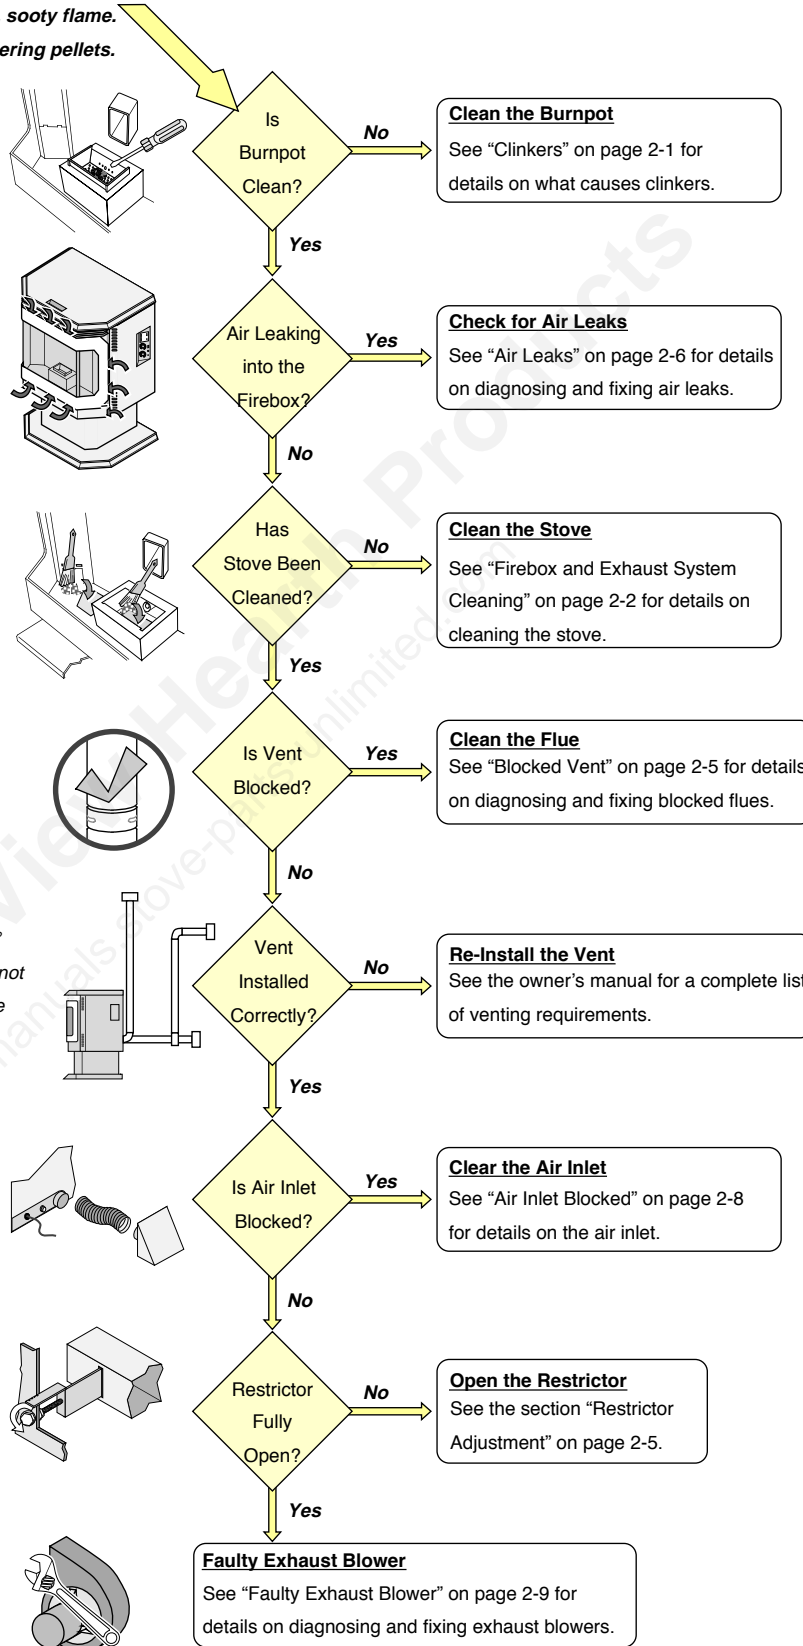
sooty flame.
ering pellets.

Is Burnpot Clean?

No

Clean the Burnpot
See “Clinkers” on page 2-1 for details on what causes clinkers.

Yes

Air Leaking into the Firebox?

Yes

Check for Air Leaks
See “Air Leaks” on page 2-6 for details on diagnosing and fixing air leaks.

No

Has Stove Been Cleaned?

No

Clean the Stove
See “Firebox and Exhaust System Cleaning” on page 2-2 for details on cleaning the stove.

Yes

Is Vent Blocked?

Yes

Clean the Flue
See “Blocked Vent” on page 2-5 for details on diagnosing and fixing blocked flues.

No

not
e

Vent Installed Correctly?

No

Re-Install the Vent
See the owner’s manual for a complete list of venting requirements.

Yes

Is Air Inlet Blocked?

Yes

Clear the Air Inlet
See “Air Inlet Blocked” on page 2-8 for details on the air inlet.

No

Restrictor Fully Open?

No

Open the Restrictor
See the section “Restrictor Adjustment” on page 2-5.

Yes

Faulty Exhaust Blower
See “Faulty Exhaust Blower” on page 2-9 for details on diagnosing and fixing exhaust blowers.